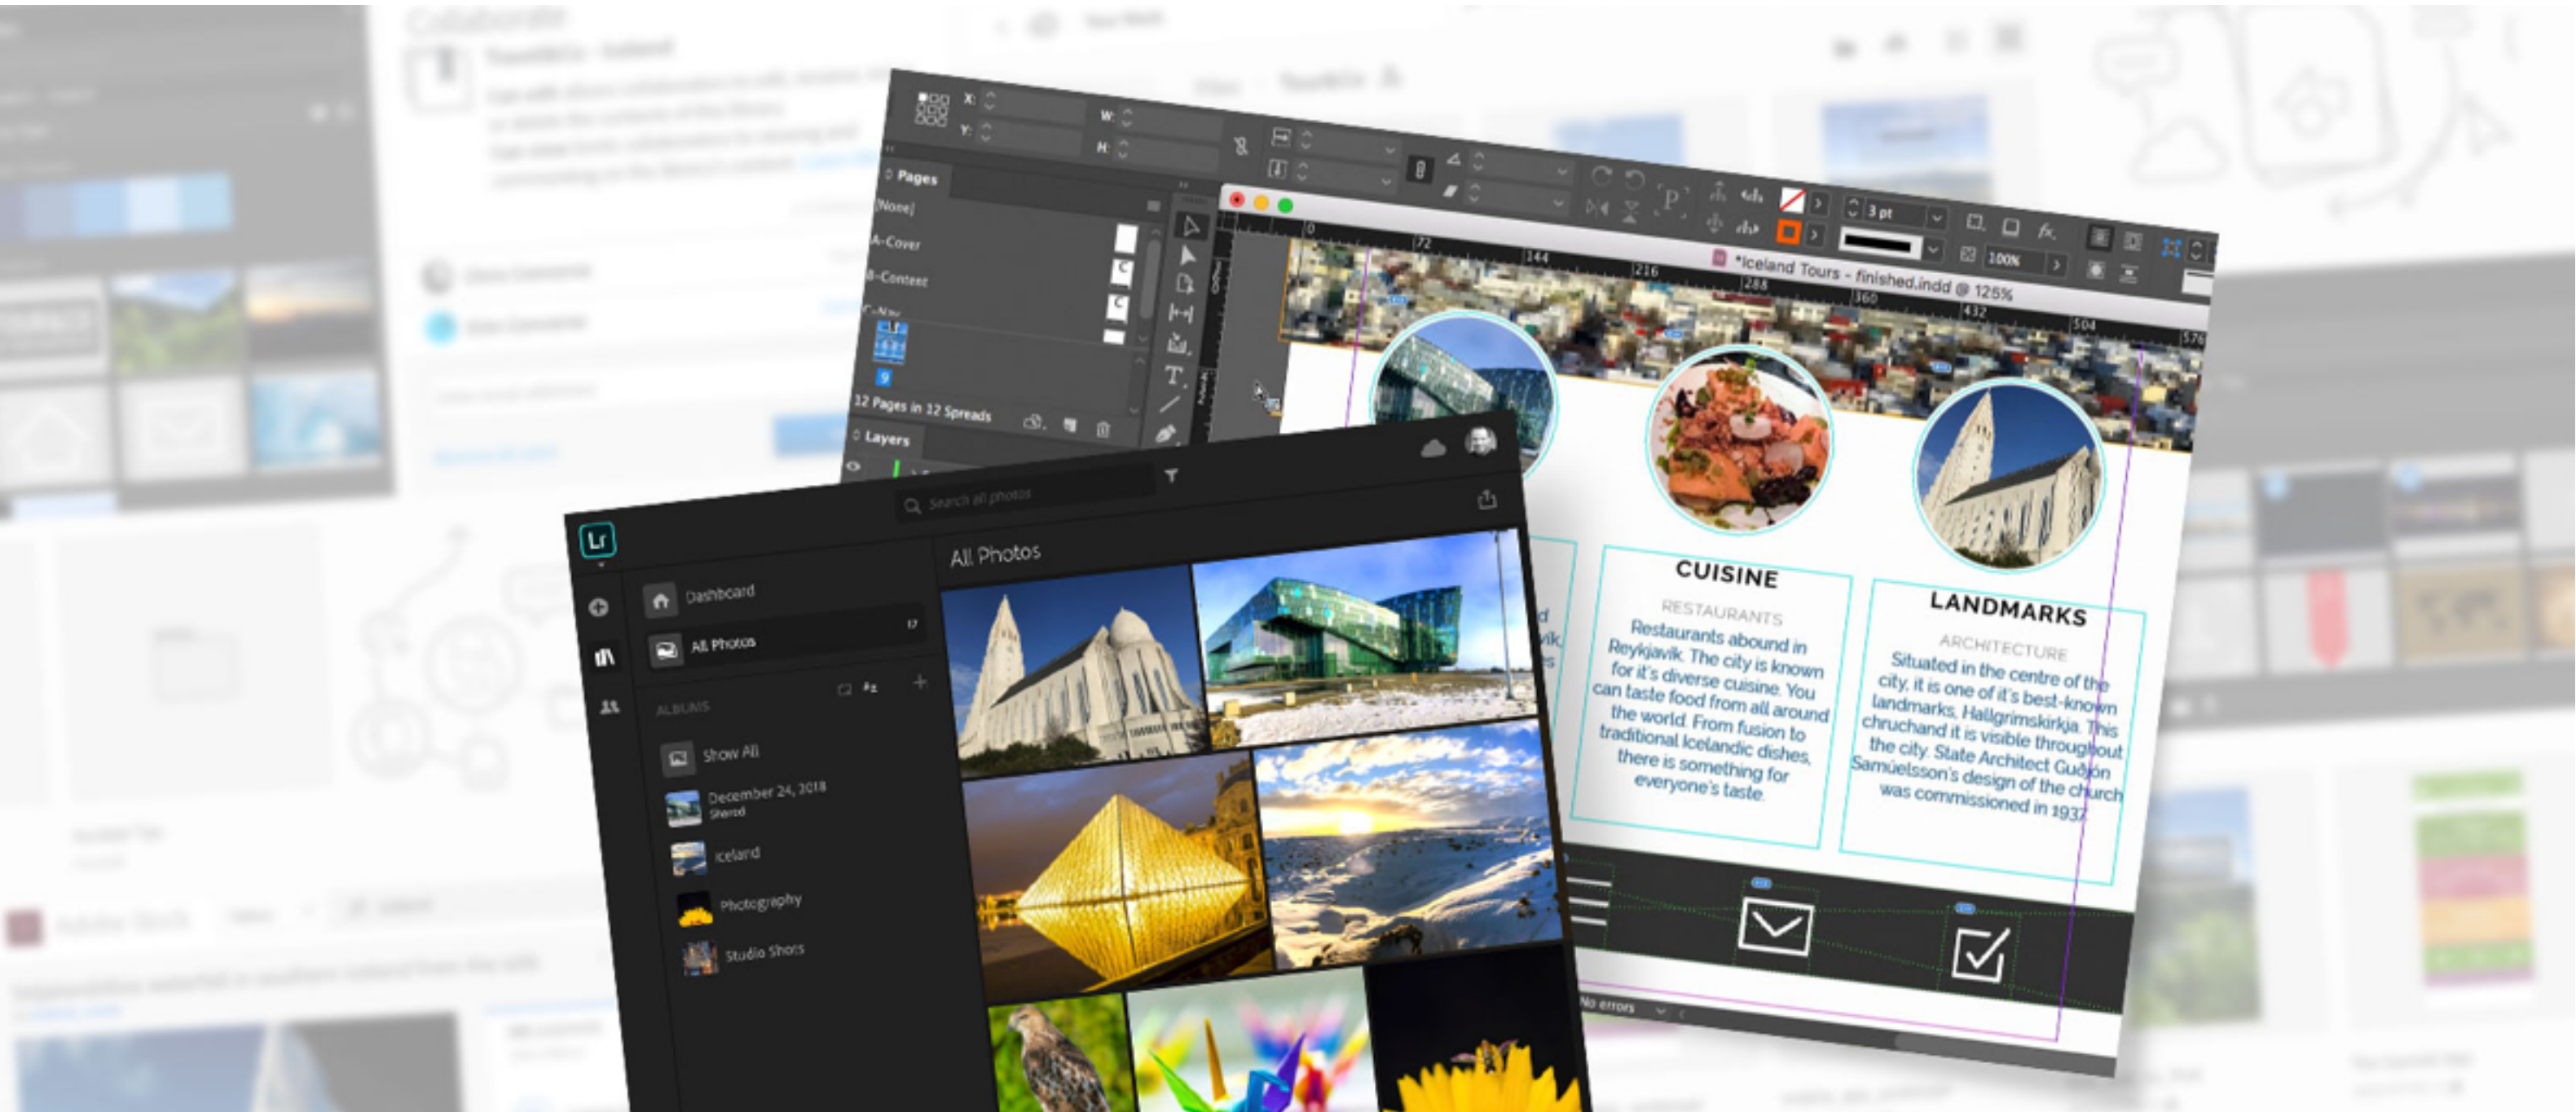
X:
Y:
W:
H:
Pages
[None]
A-Cover
B-Content
12 Pages in 12 Spreads
Layers
3 pt
100%
*Iceland Tours - finished.indd @ 125%
0
72
144
216
288
360
432
504
576
CUISINE
RESTAURANTS
Restaurants abound in Reykjavik. The city is known for it's diverse cuisine. You can taste food from all around the world. From fusion to traditional Icelandic dishes, there is something for everyone's taste.
LANDMARKS
ARCHITECTURE
Situated in the centre of the city, it is one of it's best-known landmarks, Hallgrimskirkja. This chruchand it is visible throughout the city. State Architect Guðjón Samúelsson's design of the church was commissioned in 1937.
No errors
Lr
Search all photos
All Photos
Dashboard
All Photos
ALBUMS
Show All
December 24, 2018
Shared
Iceland
Photography
Studio Shots